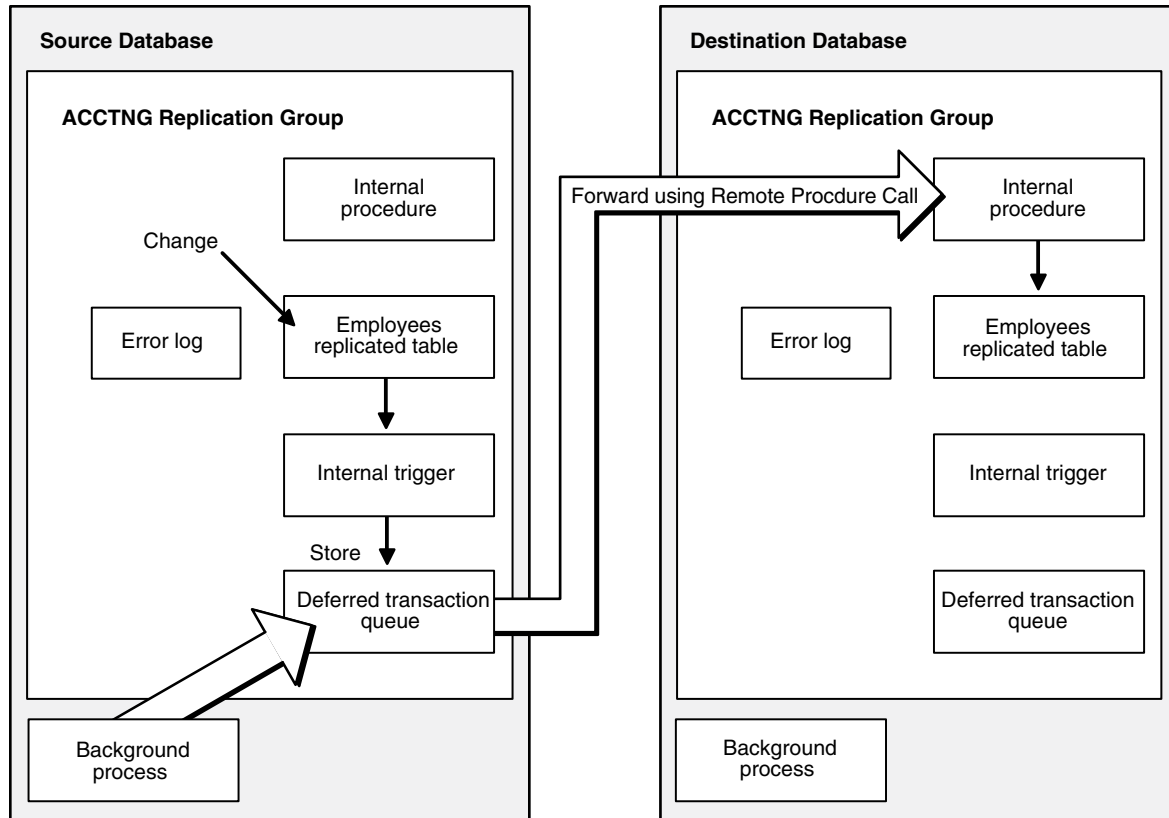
Source Database

ACCTNG Replication Group

Internal procedure

Change

Error log

Employees replicated table

Internal trigger

Store

Deferred transaction queue

Background process

Forward using Remote Procdure Call

Destination Database

ACCTNG Replication Group

Internal procedure

Error log

Employees replicated table

Internal trigger

Deferred transaction queue

Background process